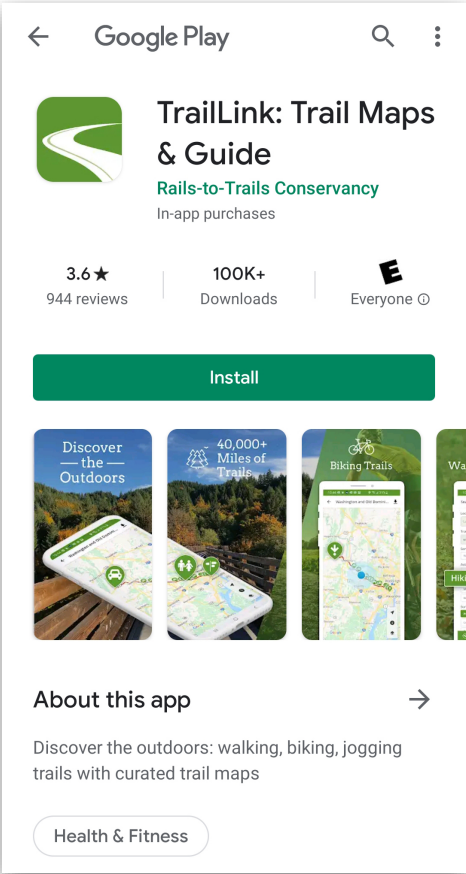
Google Play

TrailLink: Trail Maps & Guide

Rails-to-Trails Conservancy

In-app purchases

3.6★
944 reviews

100K+
Downloads

E
Everyone ⓘ

Install

Discover — the — Outdoors

40,000+ Miles of Trails

Biking Trails

Wa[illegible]

About this app

Discover the outdoors: walking, biking, jogging trails with curated trail maps

Health & Fitness